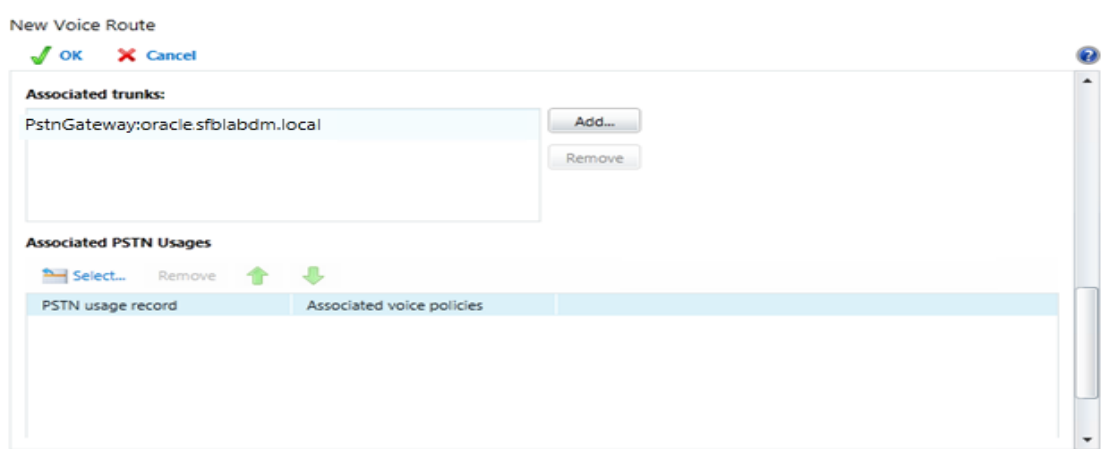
New Voice Route

OK Cancel

Associated trunks:

PstnGateway:oracle.sfblabdm.local

Add...

Remove

Associated PSTN Usages

Select... Remove

| PSTN usage record | Associated voice policies |
|---|---|